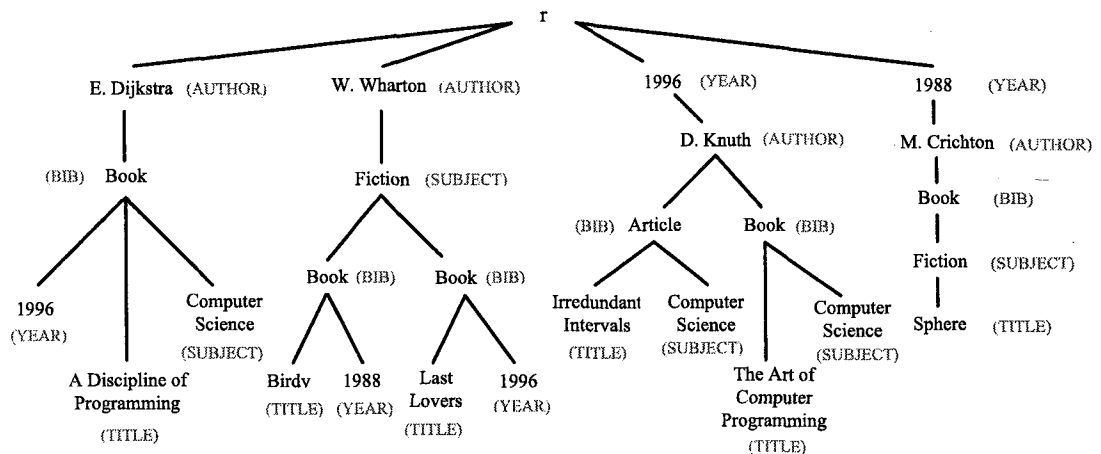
r

E. Dijkstra (AUTHOR)

(BIB) Book

1996 (YEAR)

A Discipline of Programming (TITLE)

Computer Science (SUBJECT)

W. Wharton (AUTHOR)

Fiction (SUBJECT)

Book (BIB)

Birdv (TITLE)

1988 (YEAR)

Book (BIB)

Last Lovers (TITLE)

1996 (YEAR)

1996 (YEAR)

D. Knuth (AUTHOR)

(BIB) Article

Irredundant Intervals (TITLE)

Computer Science (SUBJECT)

Book (BIB)

The Art of Computer Programming (TITLE)

Computer Science (SUBJECT)

1988 (YEAR)

M. Crichton (AUTHOR)

Book (BIB)

Fiction (SUBJECT)

Sphere (TITLE)